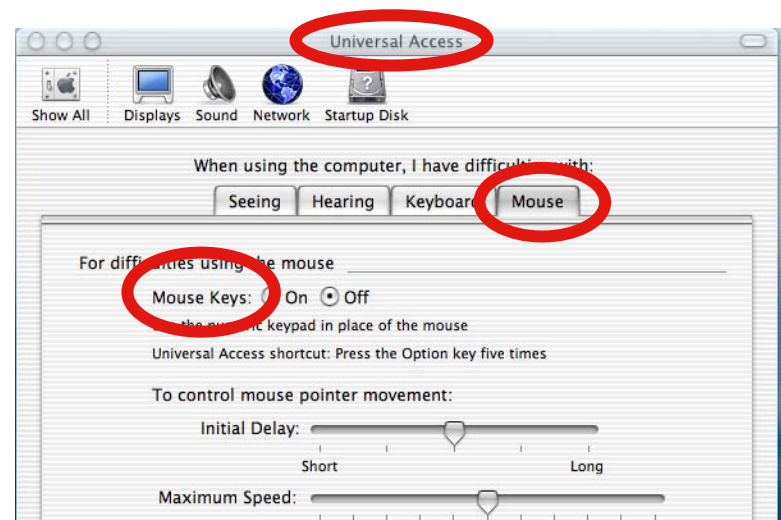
Universal Access

Show All Displays Sound Network Startup Disk

When using the computer, I have difficulti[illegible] with:

Seeing Hearing Keyboar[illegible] Mouse

For diffi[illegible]ties usi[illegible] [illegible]e mouse

Mouse Keys: On Off

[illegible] the nu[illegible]ic keypad in place of the mouse

Universal Access shortcut: Press the Option key five times

To control mouse pointer movement:

Initial Delay:

Short Long

Maximum Speed: